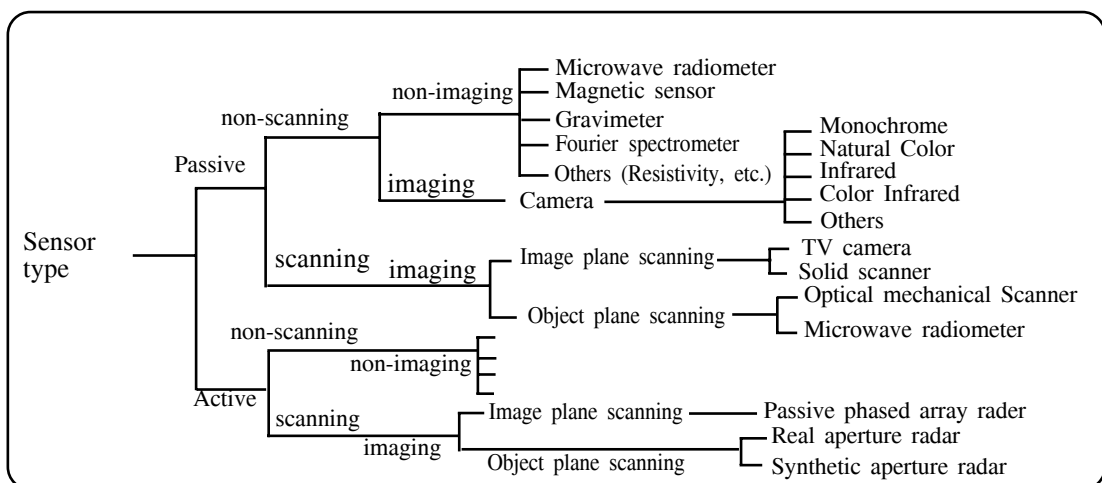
Sensor type

Passive

non-scanning

non-imaging

Microwave radiometer
Magnetic sensor
Gravimeter
Fourier spectrometer
Others (Resistivity, etc.)

imaging

Camera

Monochrome
Natural Color
Infrared
Color Infrared
Others

scanning

imaging

Image plane scanning

TV camera
Solid scanner

Object plane scanning

Optical mechanical Scanner
Microwave radiometer

Active

non-scanning

non-imaging

scanning

imaging

Image plane scanning

Passive phased array rader

Object plane scanning

Real aperture radar
Synthetic aperture radar